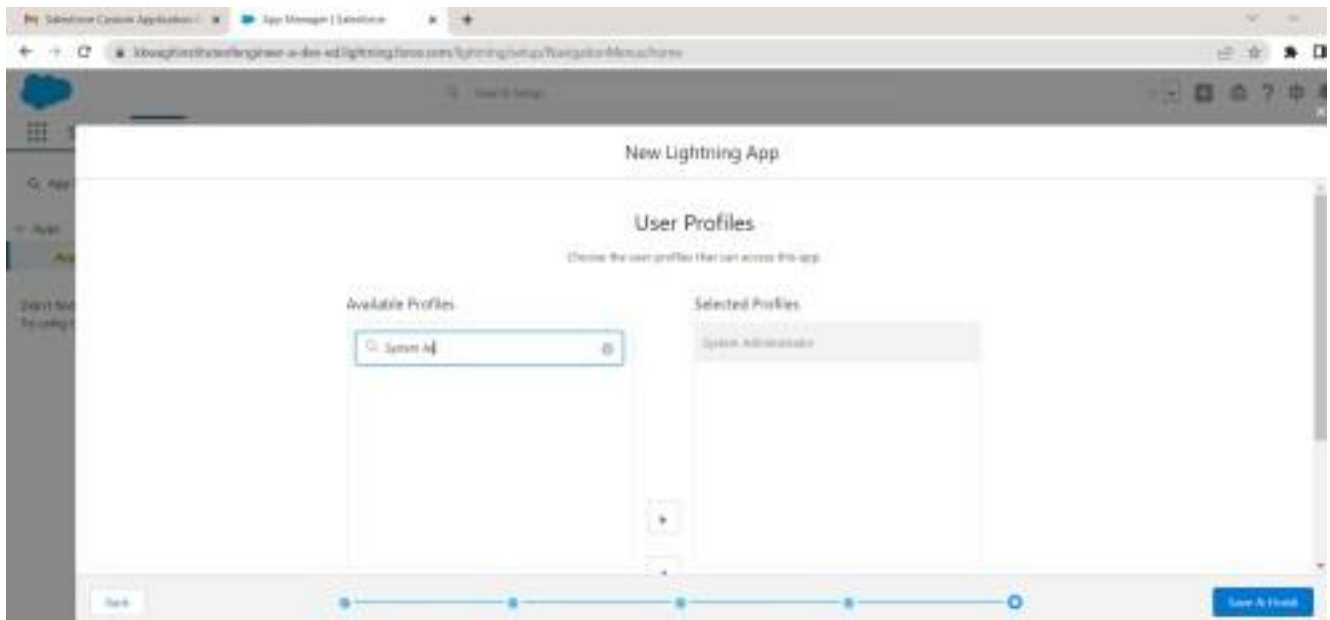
Salesforce Custom Application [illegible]
App Manager | Salesforce

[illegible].lightning.force.com/lightning/setup/NavigationMenus/home

Search Setup

New Lightning App

User Profiles

Choose the user profiles that can access this app.

Available Profiles

System Ad

Selected Profiles

System Administrator

Back

Save & Finish